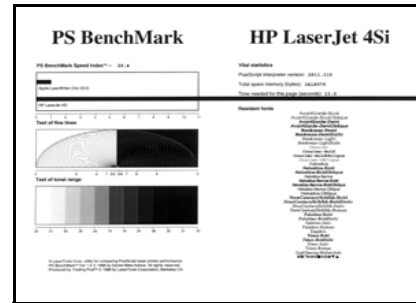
PS BenchMark

HP LaserJet 4Si

PS BenchMark Speed Index™ = 19.4

Apple LaserWriter (Ver 23.0)

HP LaserJet 4Si

Test of fine lines

Test of tonal range

Vital statistics

PostScript interpreter version: 2011.110

Total spare memory (bytes): 1414974

Time needed for this page (seconds): 13.8

Resident fonts

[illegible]